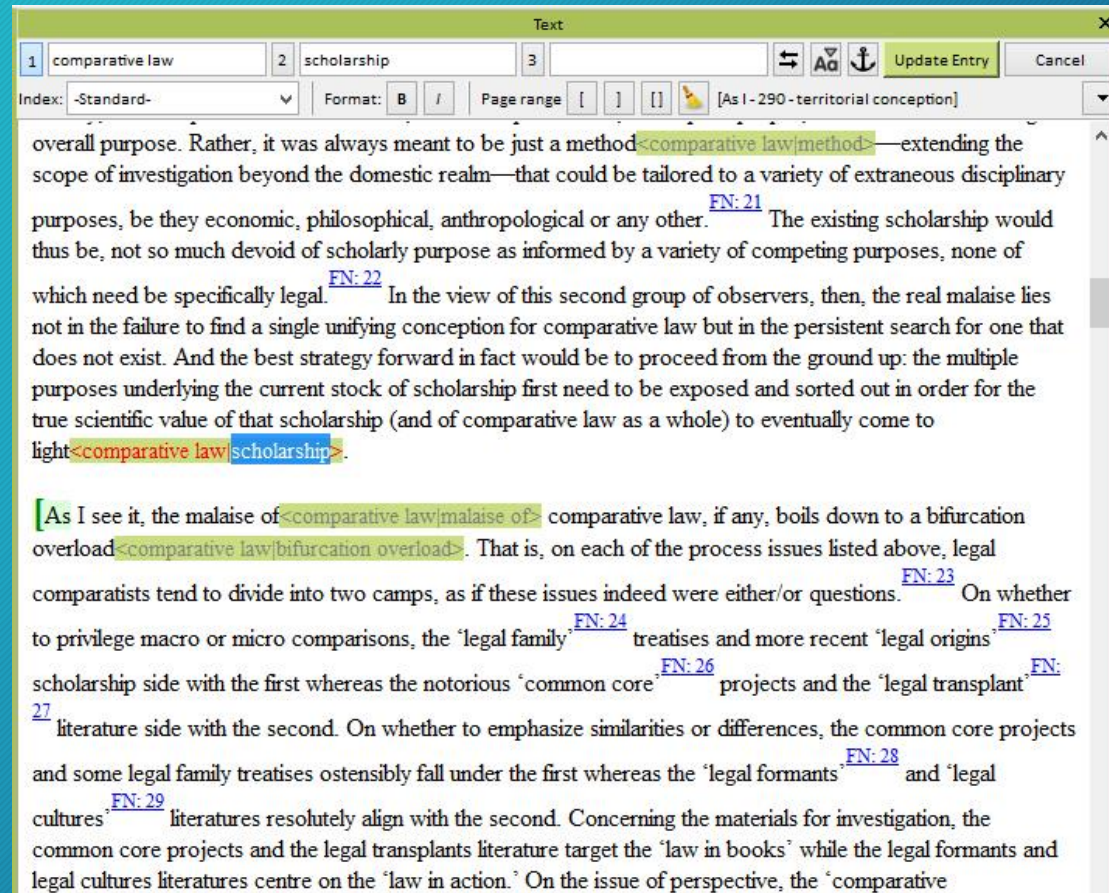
Text

1 comparative law 2 scholarship 3 Update Entry Cancel

Index: -Standard- Format: B I Page range [ ] [] [As I - 290 - territorial conception]

overall purpose. Rather, it was always meant to be just a method<comparative law|method>—extending the scope of investigation beyond the domestic realm—that could be tailored to a variety of extraneous disciplinary purposes, be they economic, philosophical, anthropological or any other. FN: 21 The existing scholarship would thus be, not so much devoid of scholarly purpose as informed by a variety of competing purposes, none of which need be specifically legal. FN: 22 In the view of this second group of observers, then, the real malaise lies not in the failure to find a single unifying conception for comparative law but in the persistent search for one that does not exist. And the best strategy forward in fact would be to proceed from the ground up: the multiple purposes underlying the current stock of scholarship first need to be exposed and sorted out in order for the true scientific value of that scholarship (and of comparative law as a whole) to eventually come to light<comparative law|scholarship>.

[As I see it, the malaise of<comparative law|malaise of> comparative law, if any, boils down to a bifurcation overload<comparative law|bifurcation overload>. That is, on each of the process issues listed above, legal comparatists tend to divide into two camps, as if these issues indeed were either/or questions. FN: 23 On whether to privilege macro or micro comparisons, the 'legal family' FN: 24 treatises and more recent 'legal origins' FN: 25 scholarship side with the first whereas the notorious 'common core' FN: 26 projects and the 'legal transplant' FN: 27 literature side with the second. On whether to emphasize similarities or differences, the common core projects and some legal family treatises ostensibly fall under the first whereas the 'legal formants' FN: 28 and 'legal cultures' FN: 29 literatures resolutely align with the second. Concerning the materials for investigation, the common core projects and the legal transplants literature target the 'law in books' while the legal formants and legal cultures literatures centre on the 'law in action.' On the issue of perspective, the 'comparative